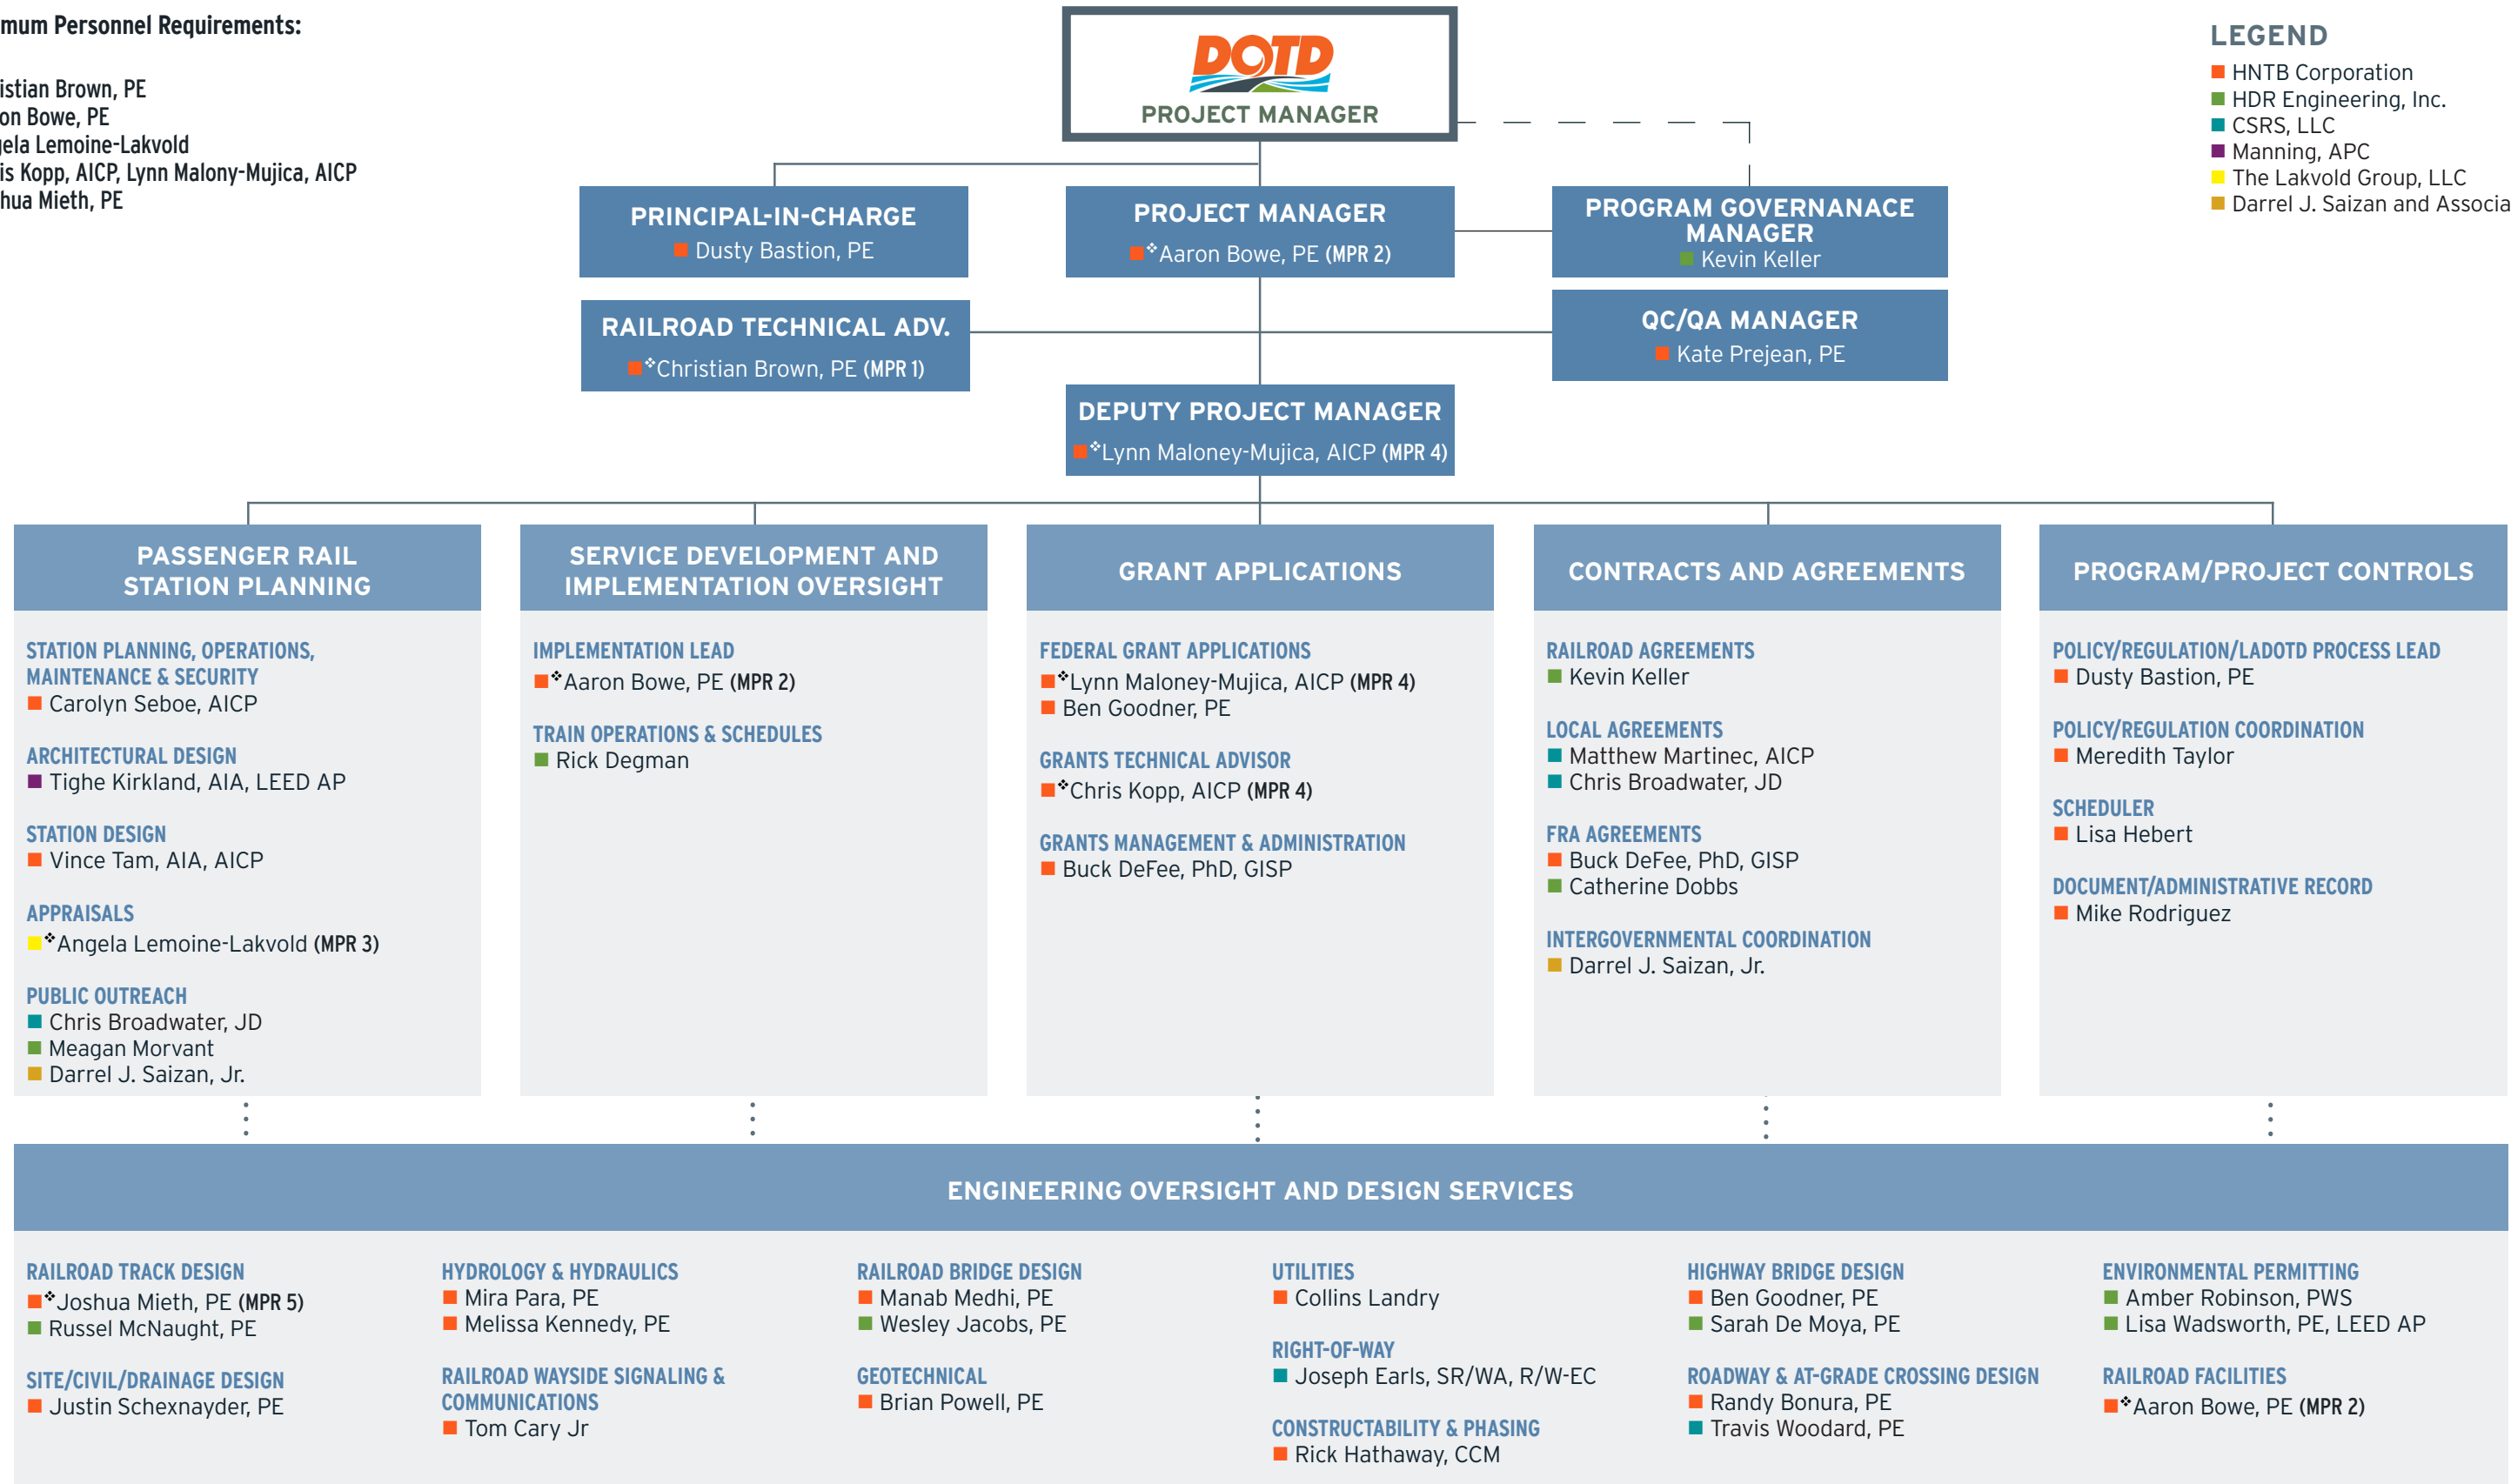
mum Personnel Requirements:

istian Brown, PE
on Bowe, PE
jela Lemoine-Lakvold
is Kopp, AICP, Lynn Malony-Mujica, AICP
hua Mieth, PE

DOTD
PROJECT MANAGER

LEGEND
HNTB Corporation
HDR Engineering, Inc.
CSRS, LLC
Manning, APC
The Lakvold Group, LLC
Darrel J. Saizan and Associa

PRINCIPAL-IN-CHARGE
Dusty Bastion, PE

PROJECT MANAGER
*Aaron Bowe, PE (MPR 2)

PROGRAM GOVERNANACE MANAGER
Kevin Keller

RAILROAD TECHNICAL ADV.
*Christian Brown, PE (MPR 1)

QC/QA MANAGER
Kate Prejean, PE

DEPUTY PROJECT MANAGER
*Lynn Maloney-Mujica, AICP (MPR 4)

PASSENGER RAIL STATION PLANNING

STATION PLANNING, OPERATIONS, MAINTENANCE & SECURITY
Carolyn Seboe, AICP

ARCHITECTURAL DESIGN
Tighe Kirkland, AIA, LEED AP

STATION DESIGN
Vince Tam, AIA, AICP

APPRAISALS
*Angela Lemoine-Lakvold (MPR 3)

PUBLIC OUTREACH
Chris Broadwater, JD
Meagan Morvant
Darrel J. Saizan, Jr.

SERVICE DEVELOPMENT AND IMPLEMENTATION OVERSIGHT

IMPLEMENTATION LEAD
*Aaron Bowe, PE (MPR 2)

TRAIN OPERATIONS & SCHEDULES
Rick Degman

GRANT APPLICATIONS

FEDERAL GRANT APPLICATIONS
*Lynn Maloney-Mujica, AICP (MPR 4)
Ben Goodner, PE

GRANTS TECHNICAL ADVISOR
*Chris Kopp, AICP (MPR 4)

GRANTS MANAGEMENT & ADMINISTRATION
Buck DeFee, PhD, GISP

CONTRACTS AND AGREEMENTS

RAILROAD AGREEMENTS
Kevin Keller

LOCAL AGREEMENTS
Matthew Martinec, AICP
Chris Broadwater, JD

FRA AGREEMENTS
Buck DeFee, PhD, GISP
Catherine Dobbs

INTERGOVERNMENTAL COORDINATION
Darrel J. Saizan, Jr.

PROGRAM/PROJECT CONTROLS

POLICY/REGULATION/LADOTD PROCESS LEAD
Dusty Bastion, PE

POLICY/REGULATION COORDINATION
Meredith Taylor

SCHEDULER
Lisa Hebert

DOCUMENT/ADMINISTRATIVE RECORD
Mike Rodriguez

ENGINEERING OVERSIGHT AND DESIGN SERVICES

RAILROAD TRACK DESIGN
*Joshua Mieth, PE (MPR 5)
Russel McNaught, PE

SITE/CIVIL/DRAINAGE DESIGN
Justin Schexnayder, PE

HYDROLOGY & HYDRAULICS
Mira Para, PE
Melissa Kennedy, PE

RAILROAD WAYSIDE SIGNALING & COMMUNICATIONS
Tom Cary Jr

RAILROAD BRIDGE DESIGN
Manab Medhi, PE
Wesley Jacobs, PE

GEOTECHNICAL
Brian Powell, PE

UTILITIES
Collins Landry

RIGHT-OF-WAY
Joseph Earls, SR/WA, R/W-EC

CONSTRUCTABILITY & PHASING
Rick Hathaway, CCM

HIGHWAY BRIDGE DESIGN
Ben Goodner, PE
Sarah De Moya, PE

ROADWAY & AT-GRADE CROSSING DESIGN
Randy Bonura, PE
Travis Woodard, PE

ENVIRONMENTAL PERMITTING
Amber Robinson, PWS
Lisa Wadsworth, PE, LEED AP

RAILROAD FACILITIES
*Aaron Bowe, PE (MPR 2)